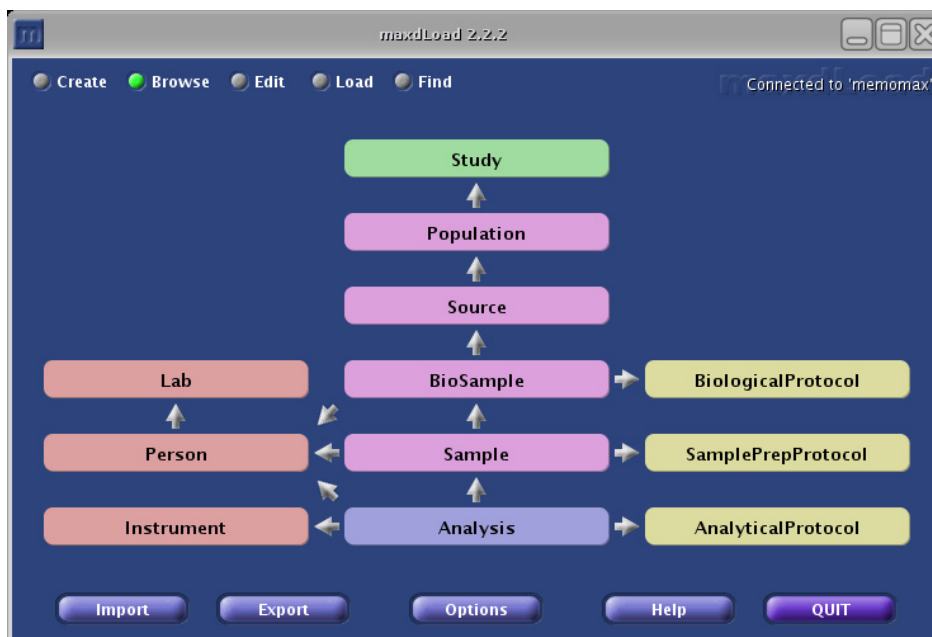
m

maxdLoad 2.2.2

Create
Browse
Edit
Load
Find

Connected to 'memomax'

Study

Population

Source

Lab

BioSample

BiologicalProtocol

Person

Sample

SamplePrepProtocol

Instrument

Analysis

AnalyticalProtocol

Import

Export

Options

Help

QUIT